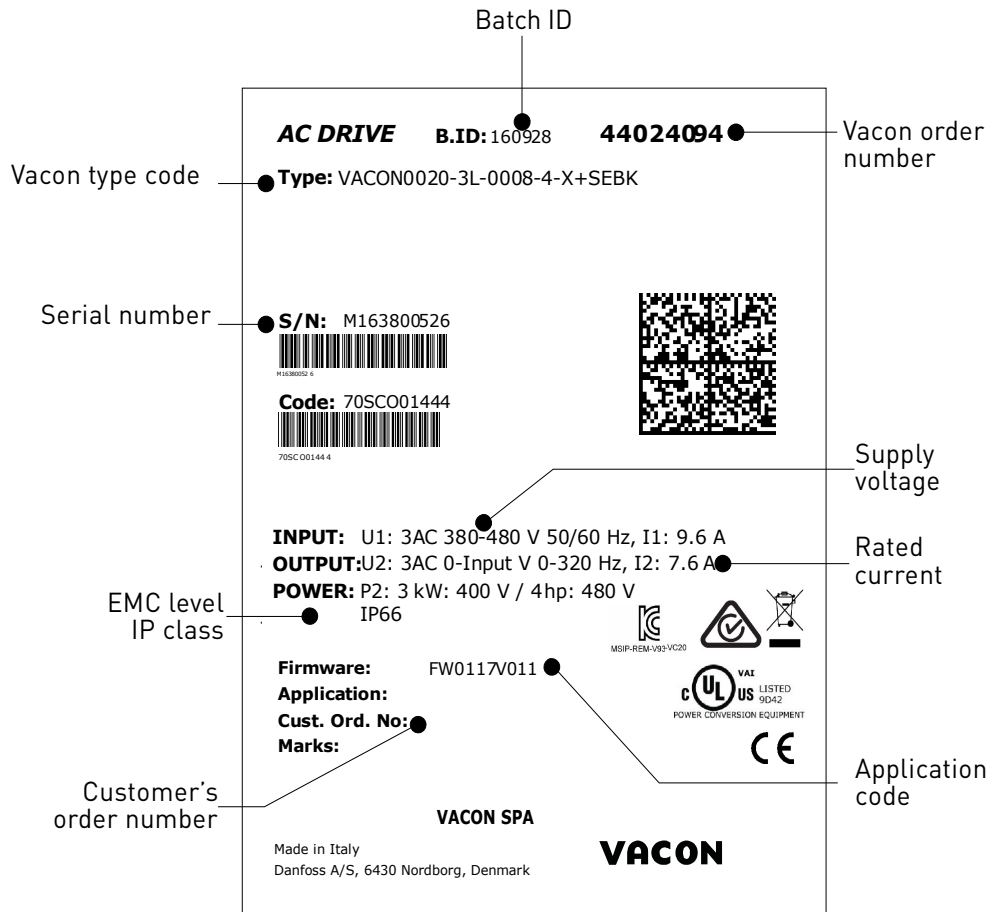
Batch ID

AC DRIVE B.ID: 160928 44024094

Vacon order number

Vacon type code

Type: VACON0020-3L-0008-4-X+SEBK

Serial number

S/N: M163800526

M16380052 6

Code: 70SCO01444

70SCO0144 4

Supply voltage

INPUT: U1: 3AC 380-480 V 50/60 Hz, I1: 9.6 A
OUTPUT: U2: 3AC 0-Input V 0-320 Hz, I2: 7.6 A
POWER: P2: 3 kW: 400 V / 4hp: 480 V
IP66

Rated current

EMC level
IP class

MSIP-REM-V93-VC20

Firmware: FW0117V011
Application:
Cust. Ord. No:
Marks:

VAI
c UL US LISTED 9D42
POWER CONVERSION EQUIPMENT

CE

Application code

Customer's order number

VACON SPA

Made in Italy
Danfoss A/S, 6430 Nordborg, Denmark

VACON